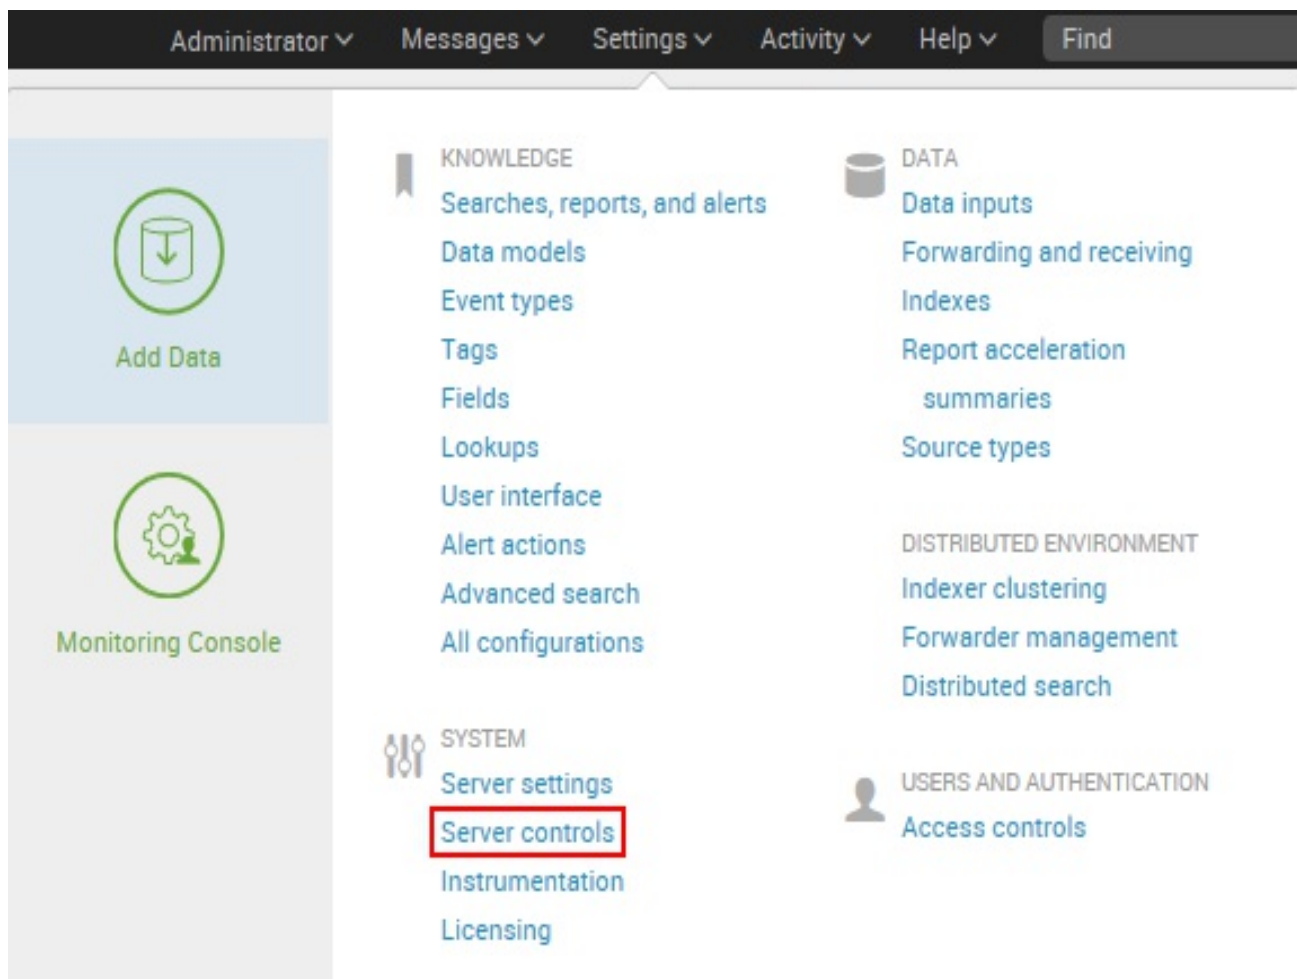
Administrator Messages Settings Activity Help Find

Add Data

Monitoring Console

KNOWLEDGE
Searches, reports, and alerts
Data models
Event types
Tags
Fields
Lookups
User interface
Alert actions
Advanced search
All configurations

SYSTEM
Server settings
Server controls
Instrumentation
Licensing

DATA
Data inputs
Forwarding and receiving
Indexes
Report acceleration summaries
Source types

DISTRIBUTED ENVIRONMENT
Indexer clustering
Forwarder management
Distributed search

USERS AND AUTHENTICATION
Access controls